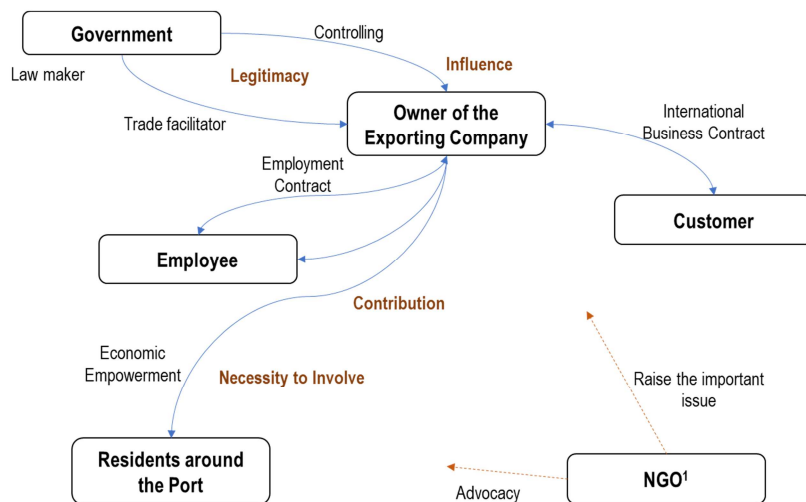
Government

Controlling

Law maker

Legitimacy

Influence

Trade facilitator

Owner of the Exporting Company

International Business Contract

Employment Contract

Customer

Employee

Contribution

Economic Empowerment

Necessity to Involve

Raise the important issue

Residents around the Port

NGO$^1$

Advocacy